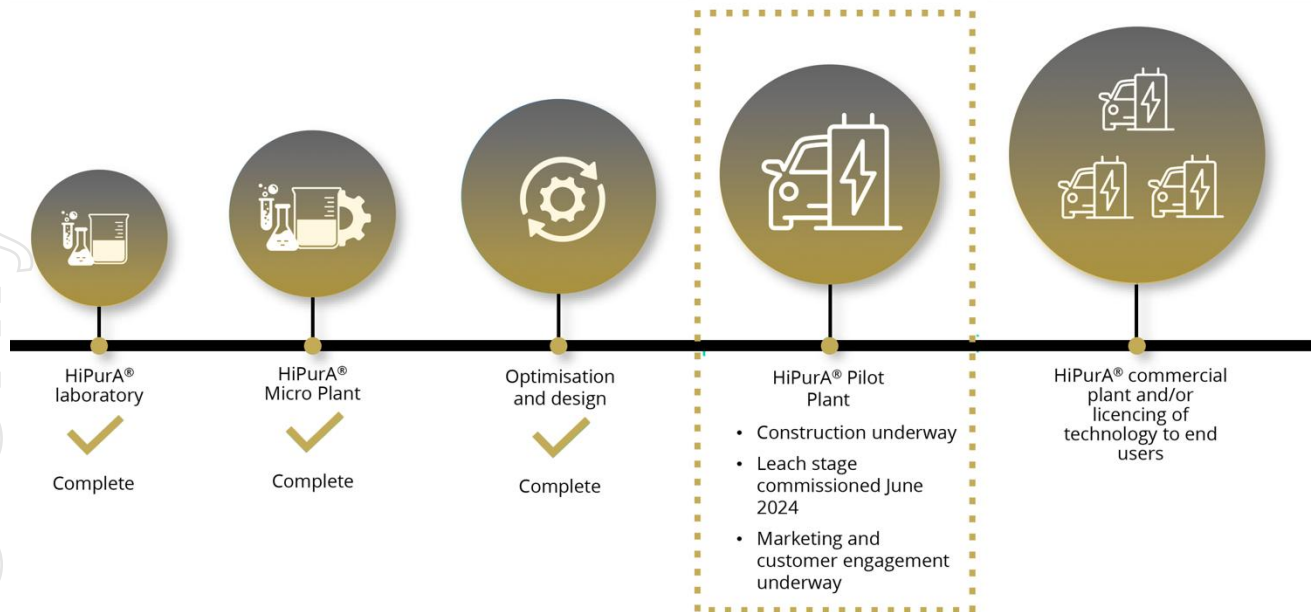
HiPurA® laboratory

Complete

HiPurA® Micro Plant

Complete

Optimisation and design

Complete

HiPurA® Pilot Plant

- Construction underway
- Leach stage commissioned June 2024
- Marketing and customer engagement underway

HiPurA® commercial plant and/or licencing of technology to end users